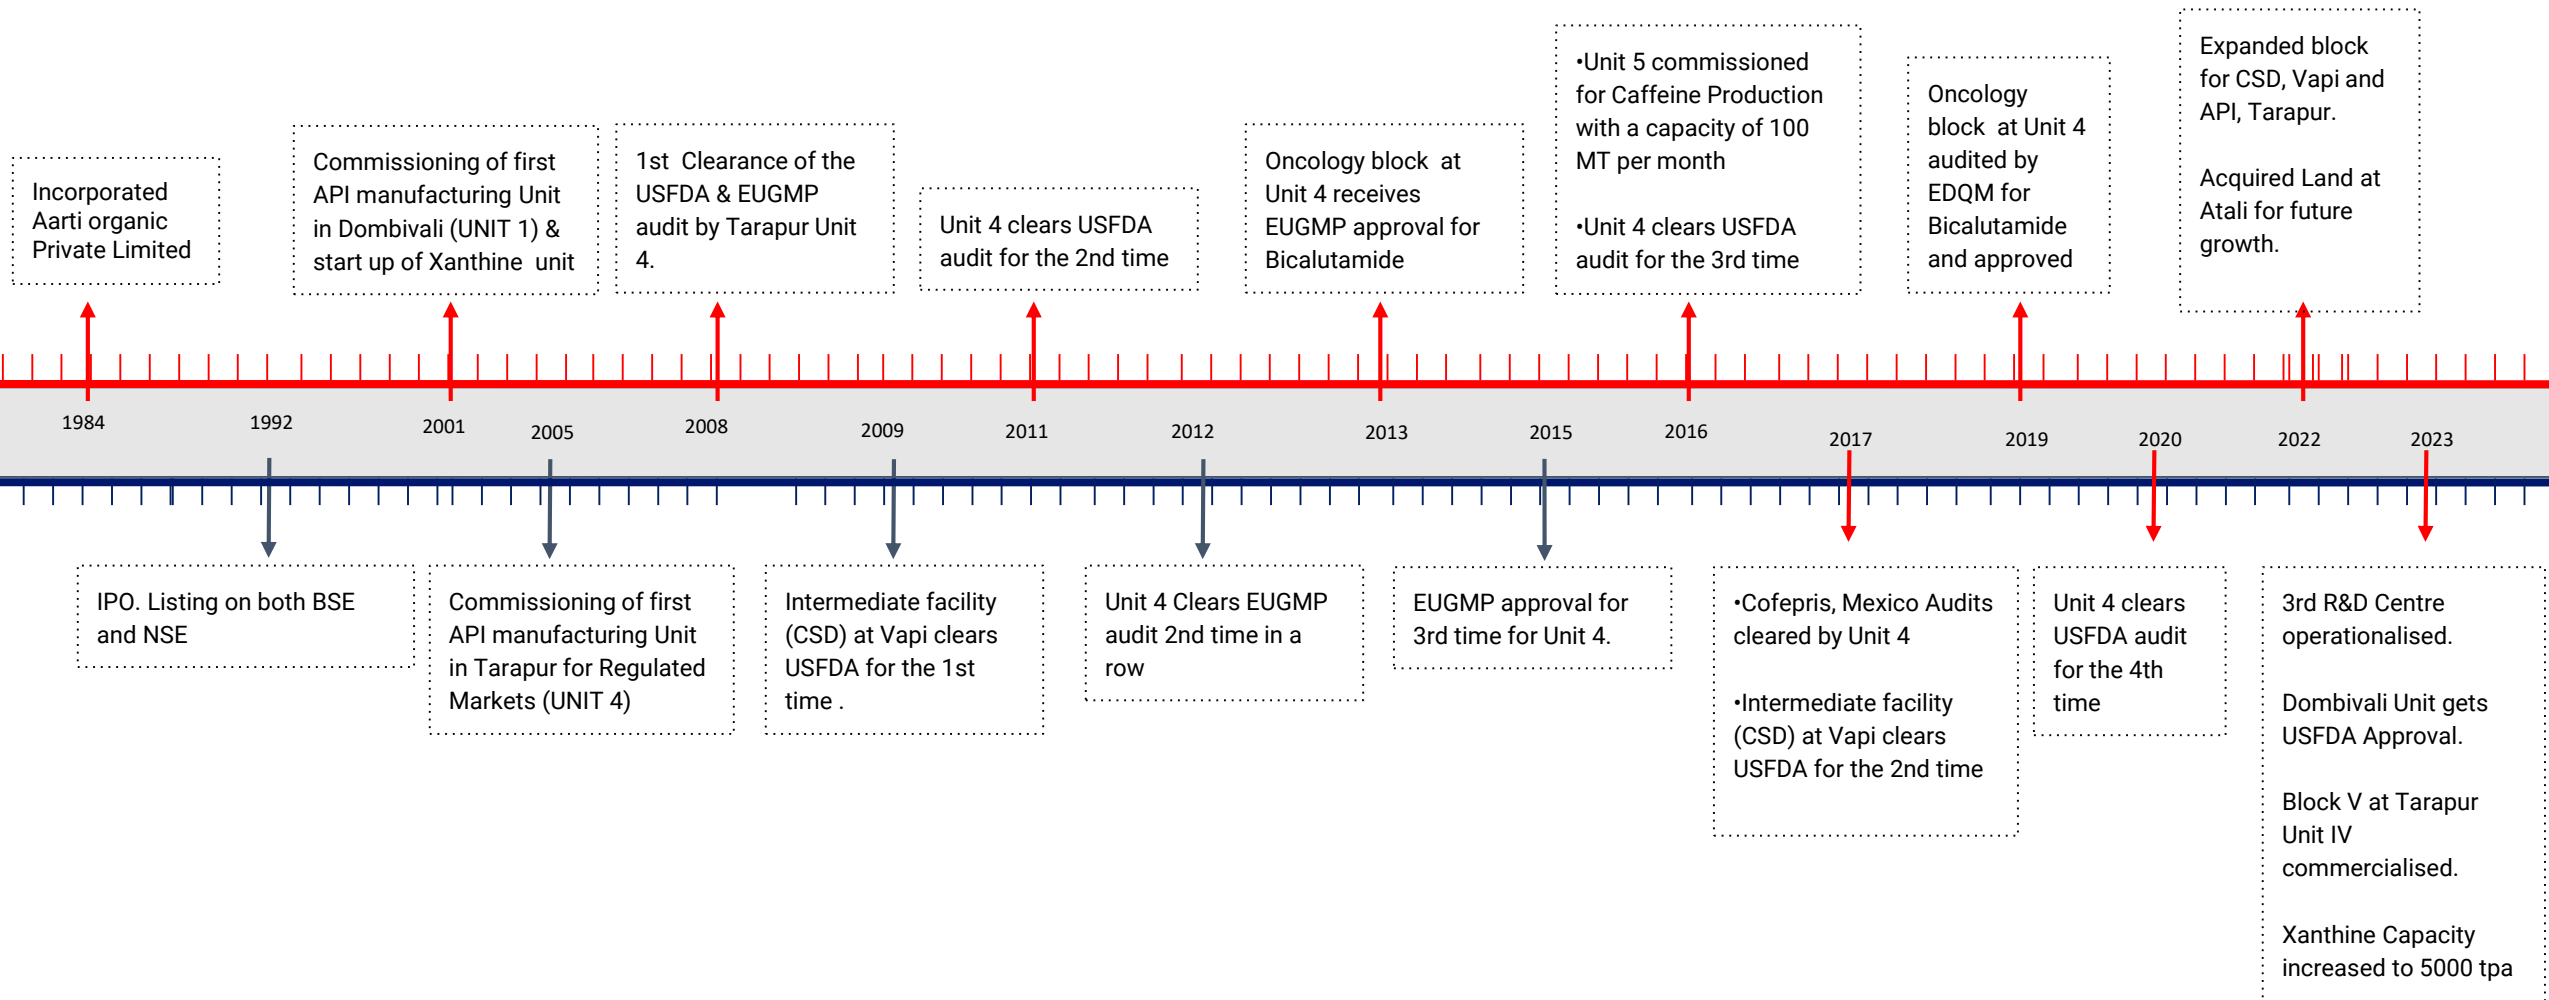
Incorporated Aarti organic Private Limited

Commissioning of first API manufacturing Unit in Dombivali (UNIT 1) & start up of Xanthine unit

1st Clearance of the USFDA & EUGMP audit by Tarapur Unit 4.

Unit 4 clears USFDA audit for the 2nd time

Oncology block at Unit 4 receives EUGMP approval for Bicalutamide

•Unit 5 commissioned for Caffeine Production with a capacity of 100 MT per month

•Unit 4 clears USFDA audit for the 3rd time

Oncology block at Unit 4 audited by EDQM for Bicalutamide and approved

Expanded block for CSD, Vapi and API, Tarapur.

Acquired Land at Atali for future growth.

1984
1992
2001
2005
2008
2009
2011
2012
2013
2015
2016
2017
2019
2020
2022
2023

IPO. Listing on both BSE and NSE

Commissioning of first API manufacturing Unit in Tarapur for Regulated Markets (UNIT 4)

Intermediate facility (CSD) at Vapi clears USFDA for the 1st time .

Unit 4 Clears EUGMP audit 2nd time in a row

EUGMP approval for 3rd time for Unit 4.

•Cofepris, Mexico Audits cleared by Unit 4

•Intermediate facility (CSD) at Vapi clears USFDA for the 2nd time

Unit 4 clears USFDA audit for the 4th time

3rd R&D Centre operationalised.

Dombivali Unit gets USFDA Approval.

Block V at Tarapur Unit IV commercialised.

Xanthine Capacity increased to 5000 tpa